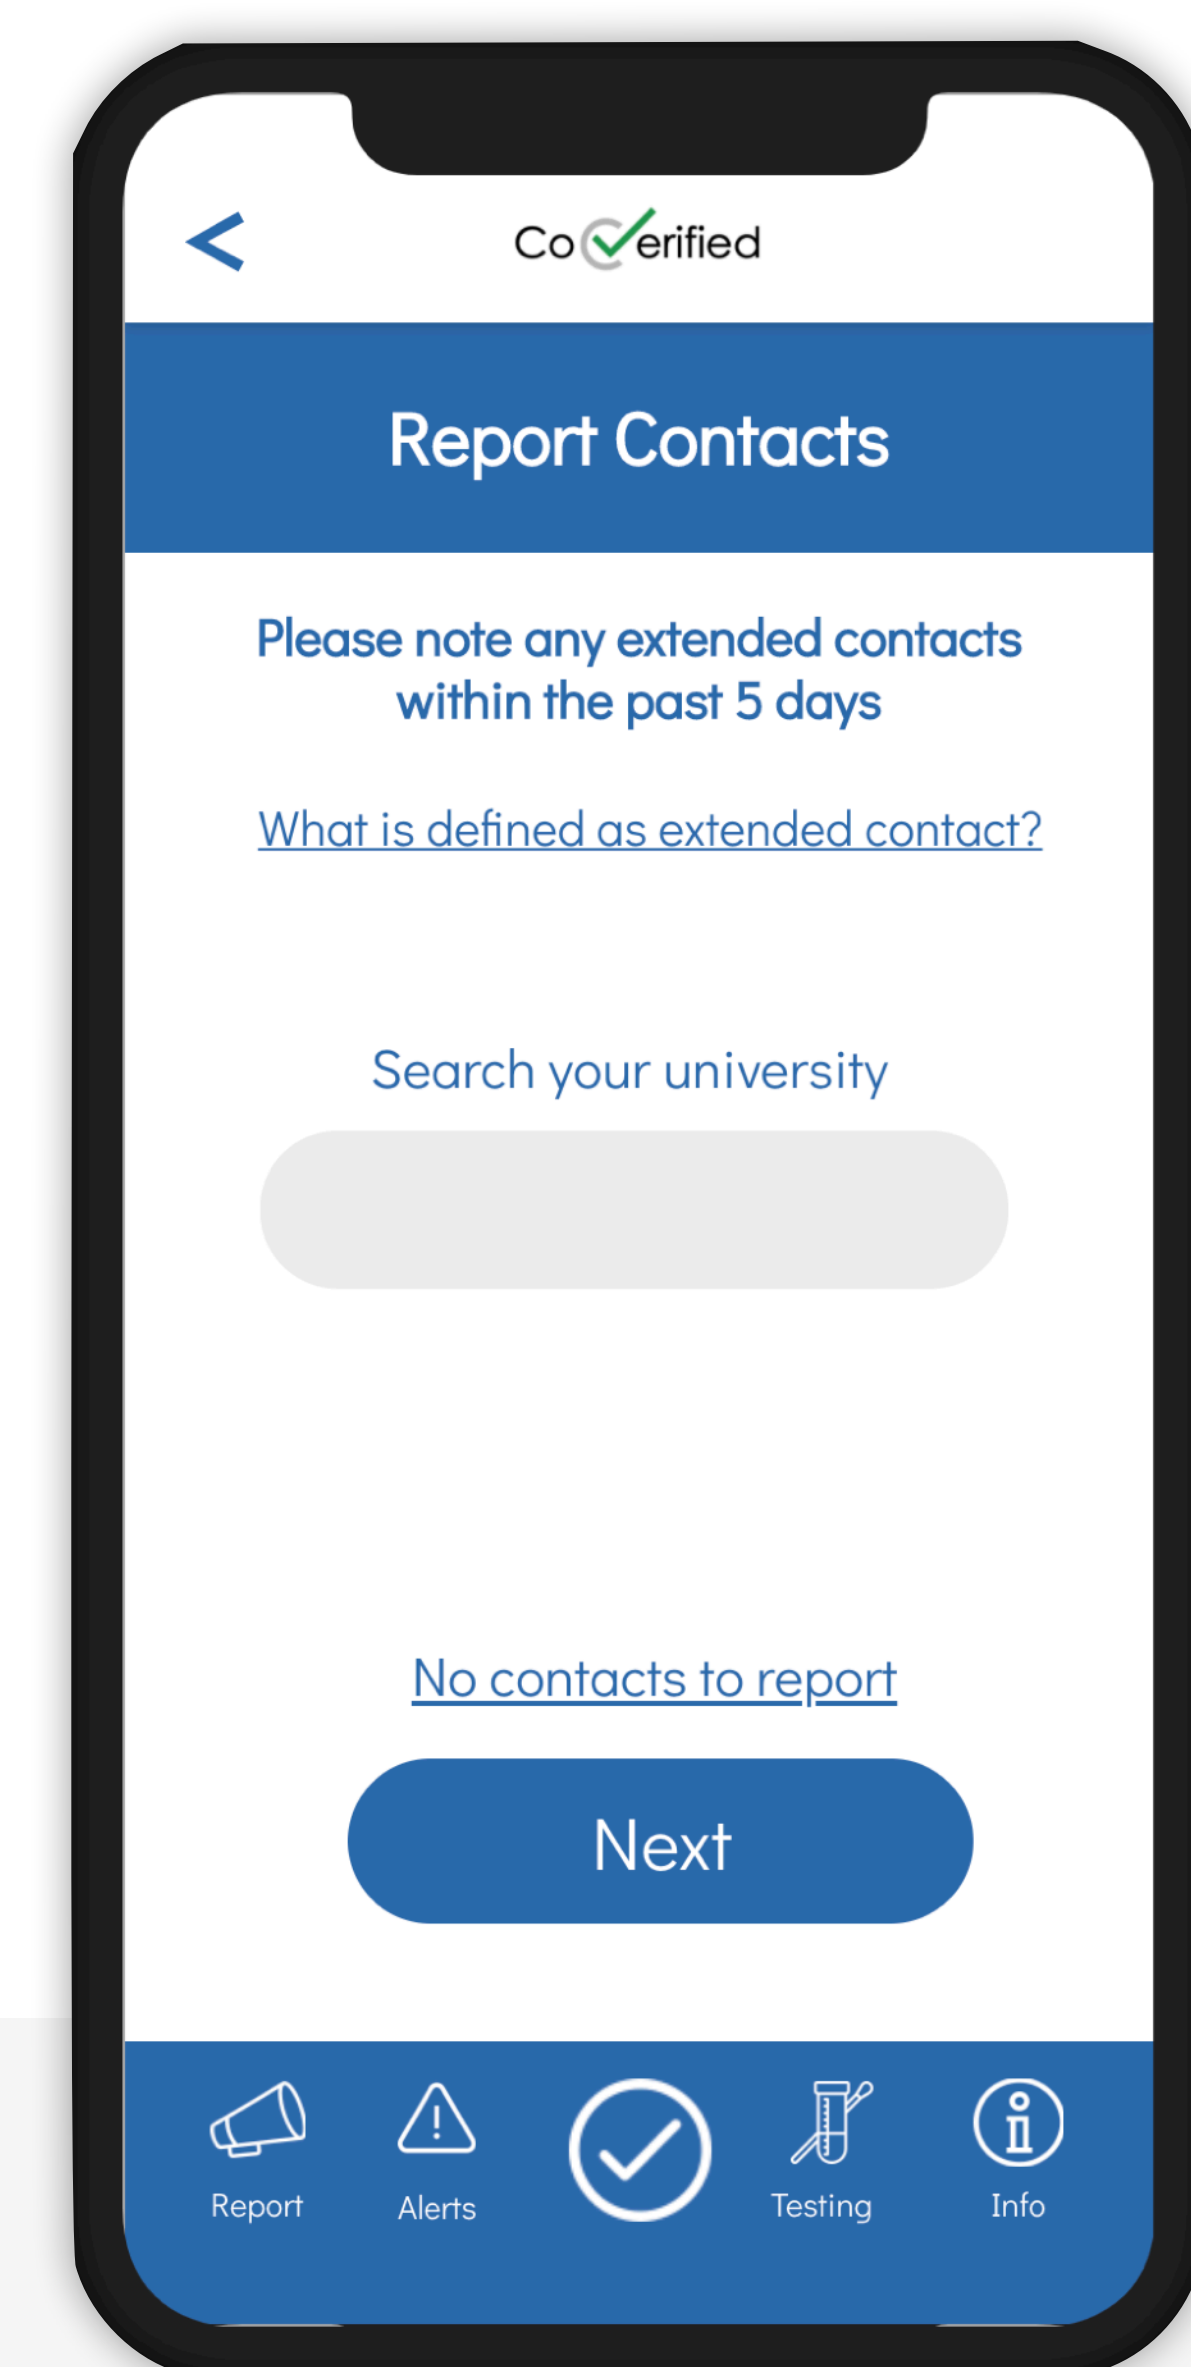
CoVerified

Report Contacts

Please note any extended contacts within the past 5 days

What is defined as extended contact?

Search your university

No contacts to report

Next

Report
Alerts
Testing
Info